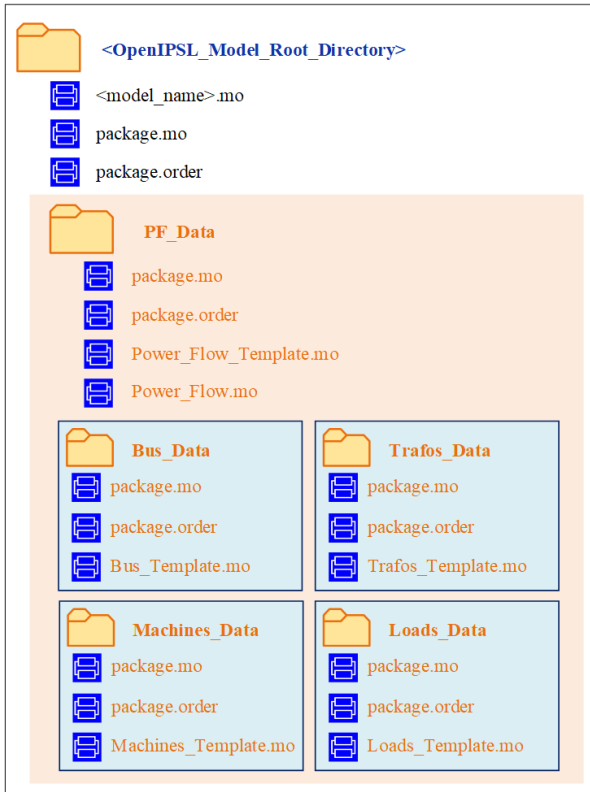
<OpenIPSL_Model_Root_Directory>

<model_name>.mo

package.mo

package.order

PF_Data

package.mo

package.order

Power_Flow_Template.mo

Power_Flow.mo

Bus_Data

package.mo

package.order

Bus_Template.mo

Trafos_Data

package.mo

package.order

Trafos_Template.mo

Machines_Data

package.mo

package.order

Machines_Template.mo

Loads_Data

package.mo

package.order

Loads_Template.mo